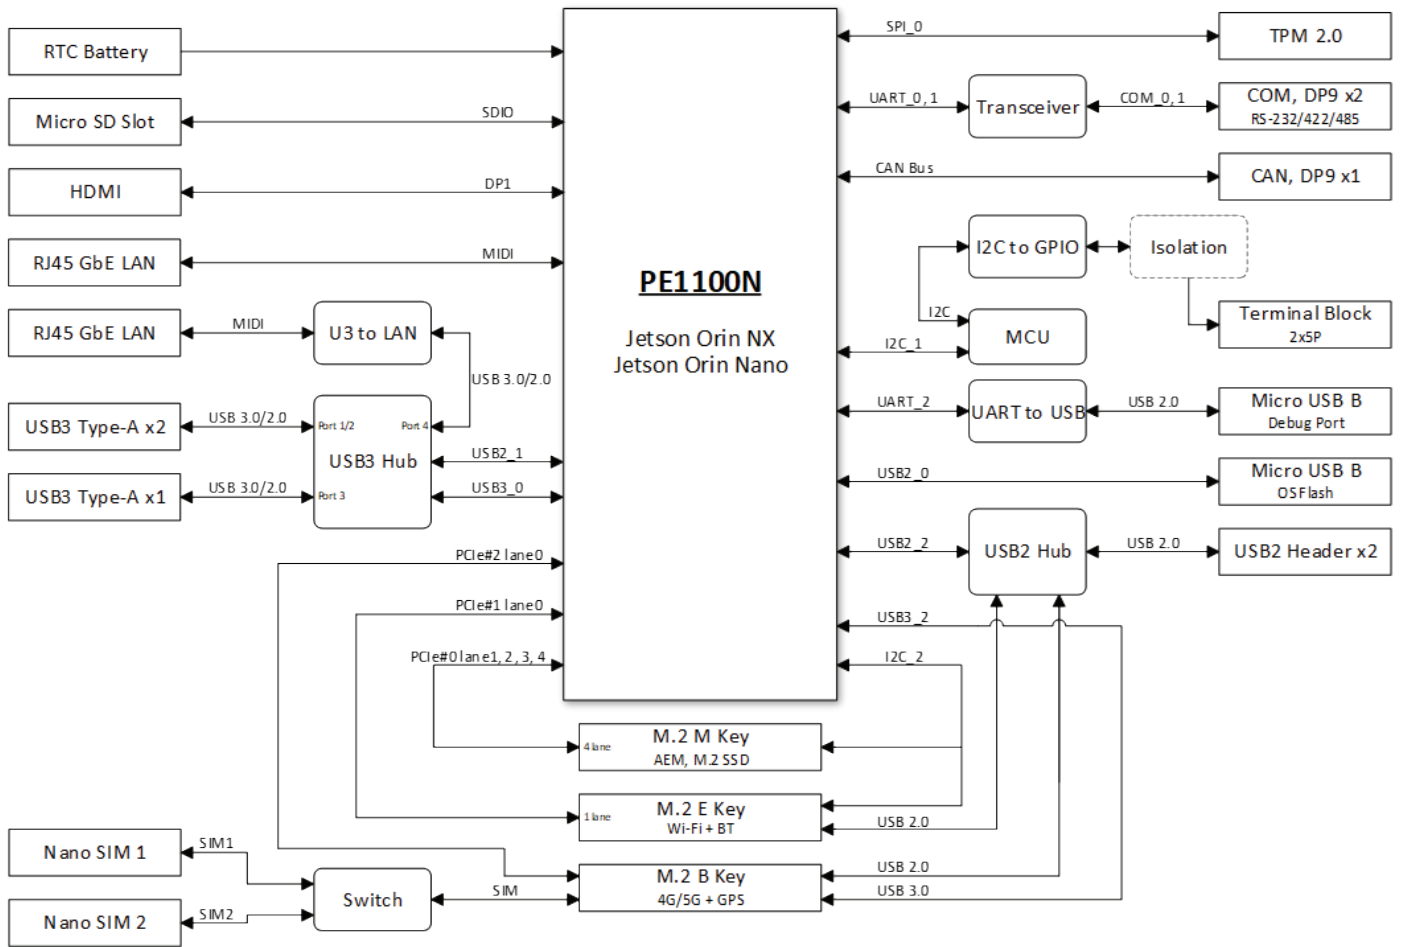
RTC Battery

Micro SD Slot

SDIO

HDMI

DP1

RJ45 GbE LAN

MIDI

RJ45 GbE LAN

MIDI

U3 to LAN

USB 3.0/2.0

USB3 Type-A x2

USB 3.0/2.0

Port 1/2

Port 4

USB3 Hub

USB2_1

USB3 Type-A x1

USB 3.0/2.0

Port 3

USB3_0

PCIe#2 lane0

PCIe#1 lane0

PCIe#0 lane1, 2, 3, 4

PE1100N

Jetson Orin NX
Jetson Orin Nano

SPI_0

TPM 2.0

UART_0, 1

Transceiver

COM_0, 1

COM, DP9 x2
RS-232/422/485

CAN Bus

CAN, DP9 x1

I2C to GPIO

Isolation

I2C

MCU

Terminal Block
2x5P

I2C_1

UART_2

UART to USB

USB 2.0

Micro USB B
Debug Port

USB2_0

Micro USB B
OS Flash

USB2_2

USB2 Hub

USB 2.0

USB2 Header x2

USB3_2

I2C_2

4 lane

M.2 M Key
AEM, M.2 SSD

1 lane

M.2 E Key
Wi-Fi + BT

USB 2.0

Nano SIM 1

SIM1

Switch

SIM

M.2 B Key
4G/5G + GPS

USB 2.0

USB 3.0

Nano SIM 2

SIM2